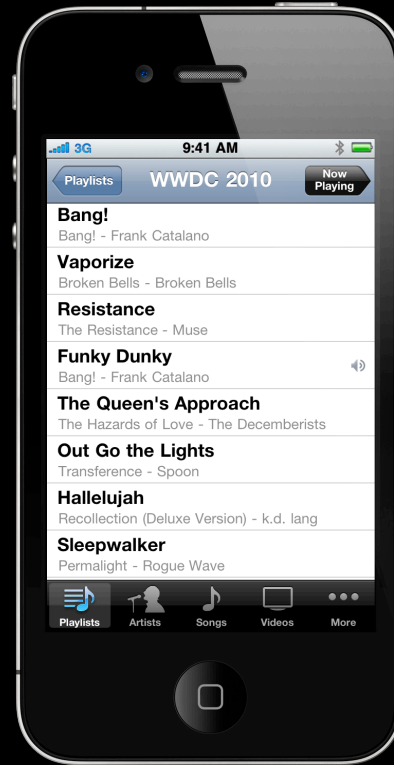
3G 9:41 AM

Playlists WWDC 2010 Now Playing

Bang!
Bang! - Frank Catalano

Vaporize
Broken Bells - Broken Bells

Resistance
The Resistance - Muse

Funky Dunky
Bang! - Frank Catalano

The Queen's Approach
The Hazards of Love - The Decemberists

Out Go the Lights
Transference - Spoon

Hallelujah
Recollection (Deluxe Version) - k.d. lang

Sleepwalker
Permalight - Rogue Wave

Playlists Artists Songs Videos More